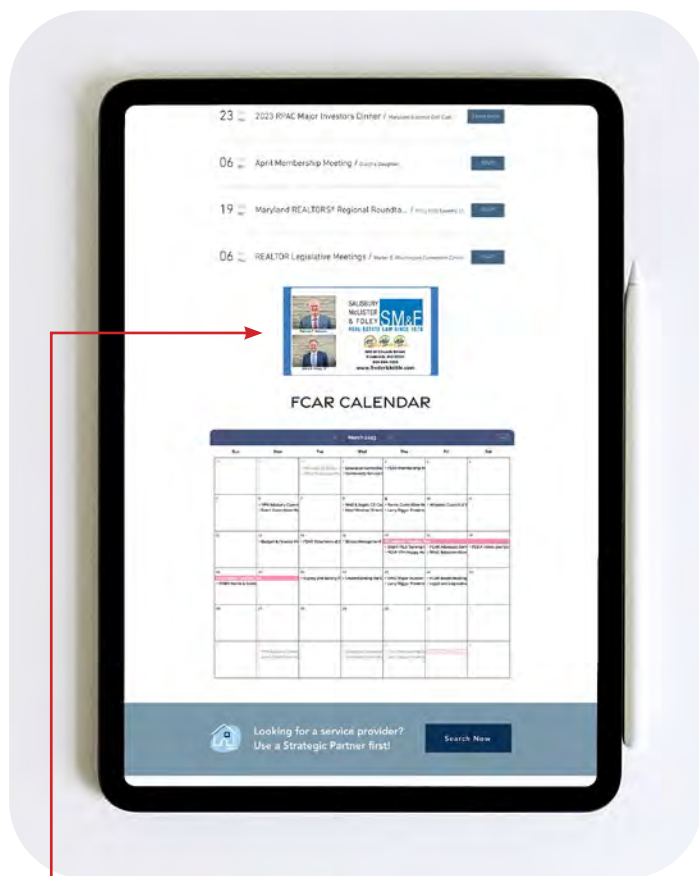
23 2023 RPAC Major Investors Dinner / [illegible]

06 April Membership Meeting / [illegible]

19 Maryland REALTORS® Regional Roundta... / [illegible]

06 REALTOR Legislative Meetings / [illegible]

SALISBURY McALISTER & FOLEY SM&F REAL ESTATE LAW SINCE 1978

www.frederickllc.com

FCAR CALENDAR

March 2023

| Sun | Mon | Tue | Wed | Thu | Fri | Sat |
|---|---|---|---|---|---|---|
| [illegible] | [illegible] | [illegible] | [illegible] | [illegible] | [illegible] | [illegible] |

Looking for a service provider? Use a Strategic Partner first!

Search Now